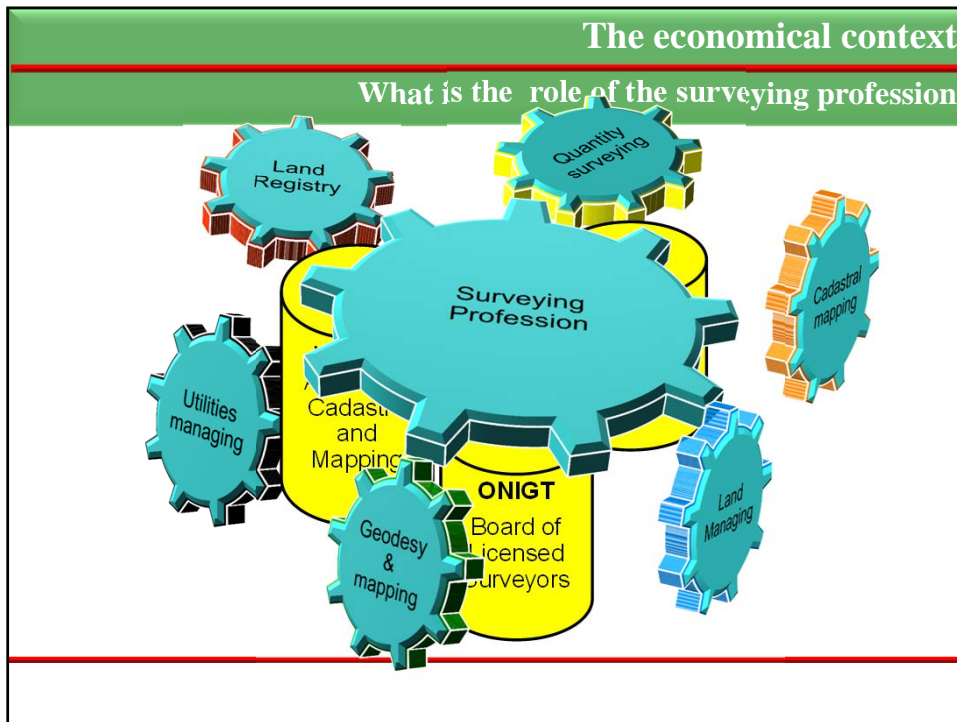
The economical context

What is the role of the surveying profession

Land Registry

Quantity surveying

Cadastral mapping

Surveying Profession

Utilities managing

Cadast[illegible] and Mapping

ONIGT

Board of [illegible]icensed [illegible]urveyors

Geodesy & mapping

Land Managing